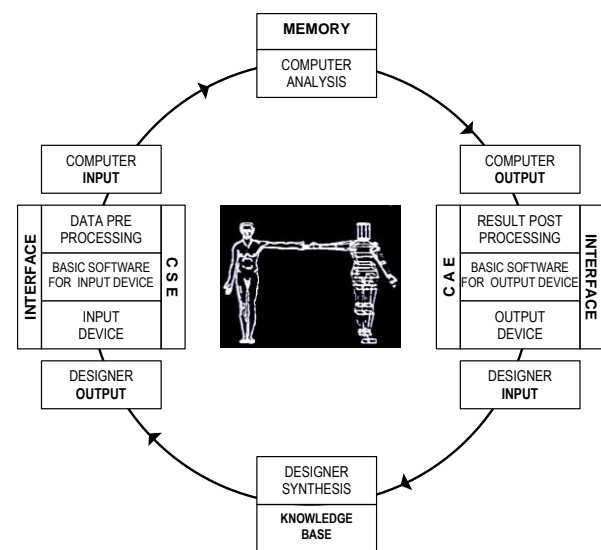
MEMORY

COMPUTER ANALYSIS

COMPUTER OUTPUT

RESULT POST PROCESSING

BASIC SOFTWARE FOR OUTPUT DEVICE

OUTPUT DEVICE

C A E

INTERFACE

DESIGNER INPUT

DESIGNER SYNTHESIS

KNOWLEDGE BASE

DESIGNER OUTPUT

INPUT DEVICE

BASIC SOFTWARE FOR INPUT DEVICE

DATA PRE PROCESSING

C S E

INTERFACE

COMPUTER INPUT